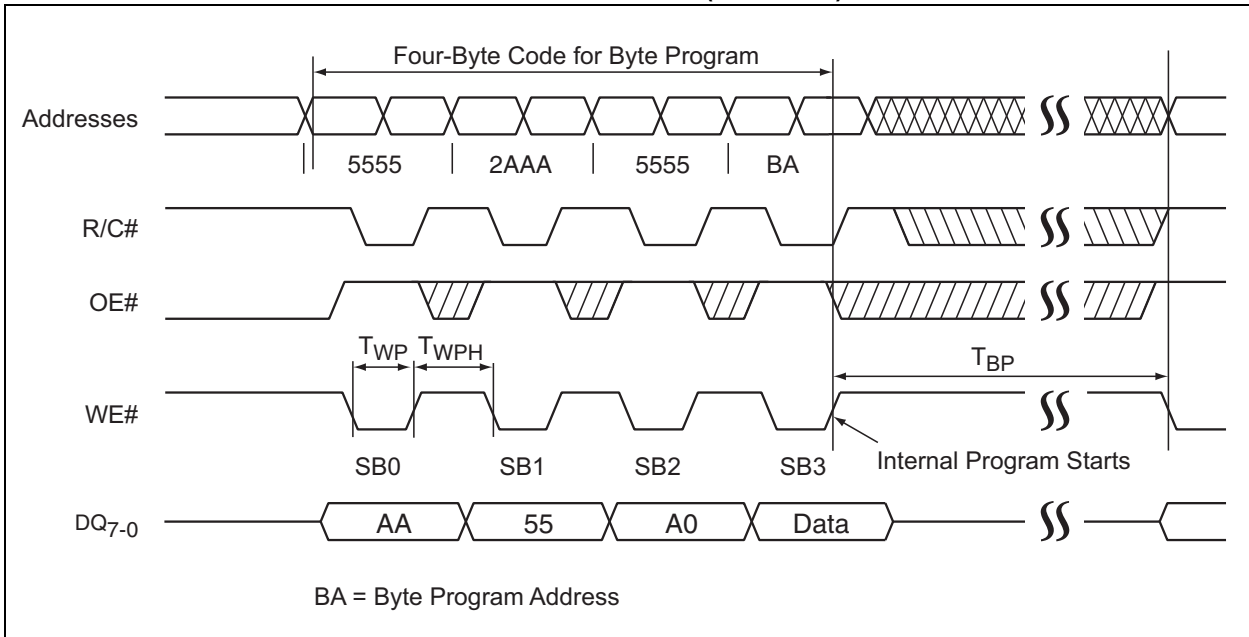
Four-Byte Code for Byte Program

Addresses

5555 2AAA 5555 BA

R/C#

OE#

$T_{WP}$ $T_{WPH}$

$T_{BP}$

WE#

SB0 SB1 SB2 SB3

Internal Program Starts

$DQ_{7-0}$

AA 55 A0 Data

BA = Byte Program Address